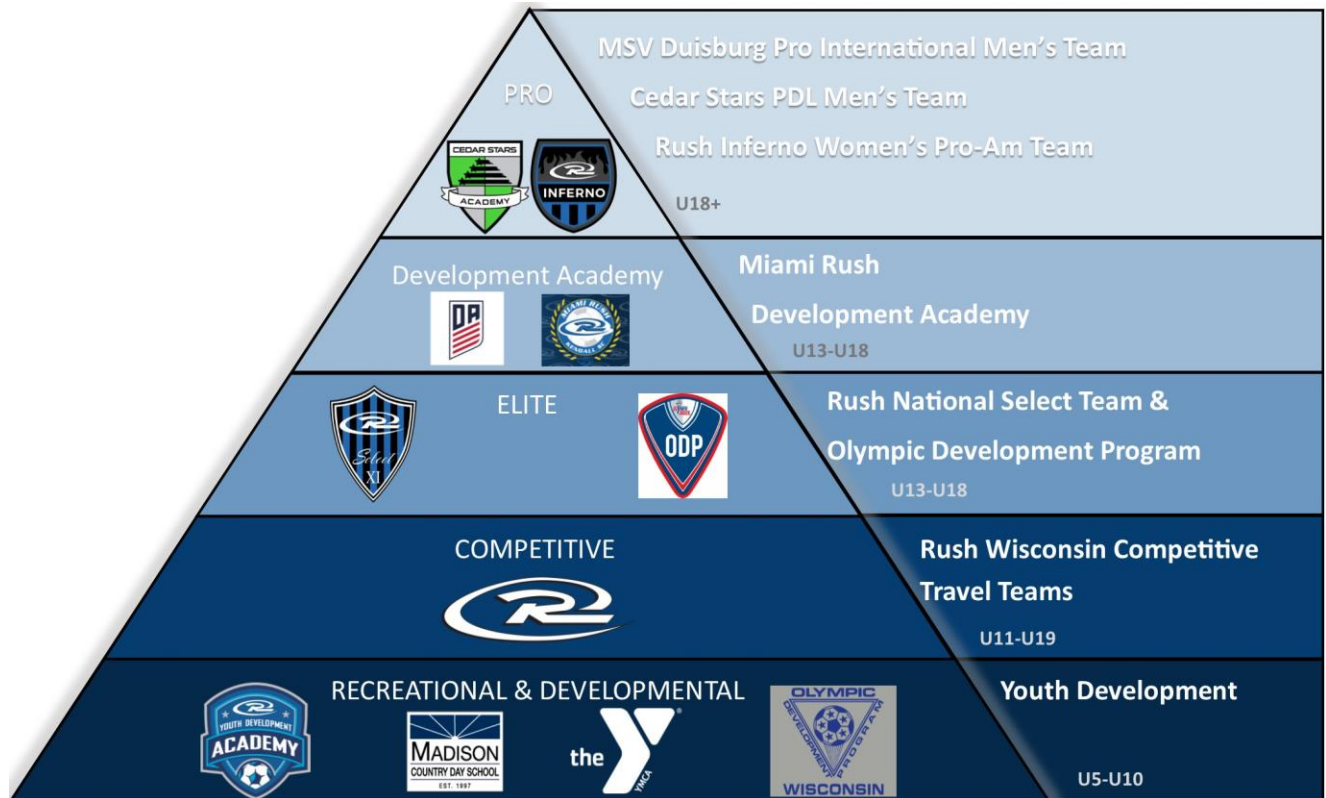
PRO

CEDAR STARS ACADEMY

INFERNO

MSV Duisburg Pro International Men's Team

Cedar Stars PDL Men's Team

Rush Inferno Women's Pro-Am Team

U18+

Development Academy

DA

MIAMI RUSH KENDALL SC

Miami Rush

Development Academy

U13-U18

Select XI

ELITE

ODP

Rush National Select Team &

Olympic Development Program

U13-U18

COMPETITIVE

Rush Wisconsin Competitive Travel Teams

U11-U19

RECREATIONAL & DEVELOPMENTAL

YOUTH DEVELOPMENT ACADEMY

MADISON COUNTRY DAY SCHOOL EST. 1997

the Y YMCA

OLYMPIC DEVELOPMENT PROGRAM WISCONSIN

Youth Development

U5-U10